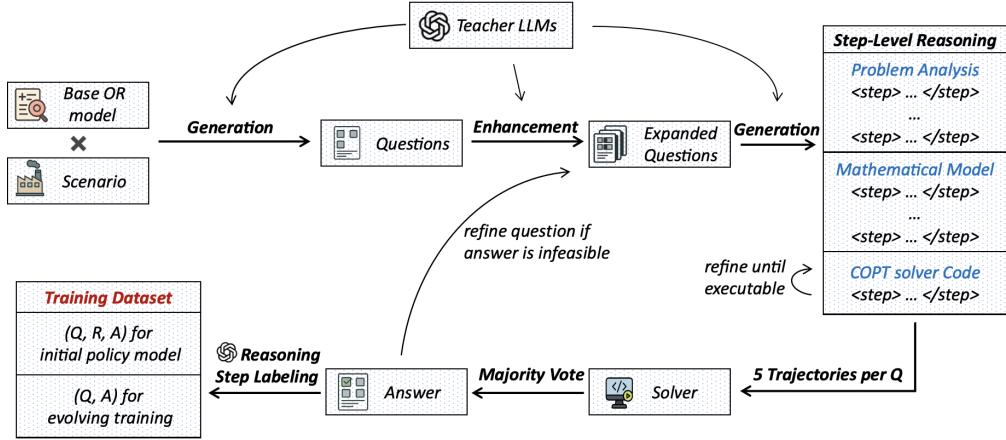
Teacher LLMs

Base OR model

×

Scenario

Generation

Questions

Enhancement

Expanded Questions

Generation

Step-Level Reasoning

Problem Analysis
<step> … </step>
…
<step> … </step>

Mathematical Model
<step> … </step>
…
<step> … </step>

COPT solver Code
<step> … </step>

refine until executable

refine question if answer is infeasible

Training Dataset

(Q, R, A) for initial policy model

(Q, A) for evolving training

Reasoning Step Labeling

Answer

Majority Vote

Solver

5 Trajectories per Q